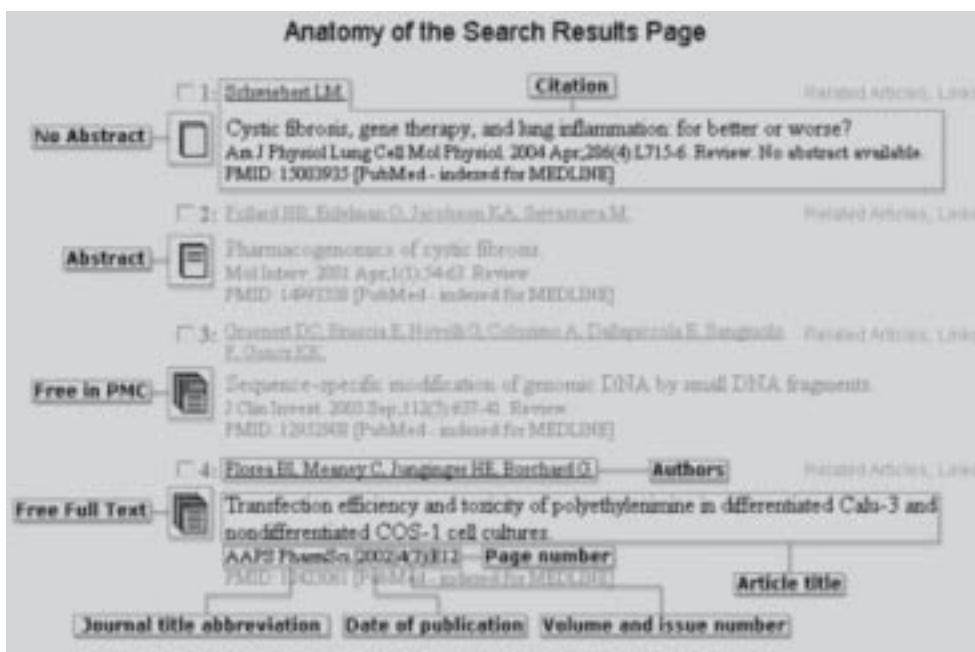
Anatomy of the Search Results Page

Citation

1: Schwiebert LM.

Related Articles, Links

No Abstract

Cystic fibrosis, gene therapy, and lung inflammation: for better or worse?
Am J Physiol Lung Cell Mol Physiol. 2004 Apr;286(4):L715-6. Review. No abstract available.
PMID: 15003935 [PubMed - indexed for MEDLINE]

2: Pollard HB, Eidelman O, Jacobson KA, Srivastava M.

Related Articles, Links

Abstract

Pharmacogenomics of cystic fibrosis.
Mol Interv. 2001 Apr;1(1):54-63. Review.
PMID: 14993338 [PubMed - indexed for MEDLINE]

3: Gruenert DC, Bruscia E, Novelli G, Colosimo A, Dallapiccola B, Sangiuolo F, Goncz KK.

Related Articles, Links

Free in PMC

Sequence-specific modification of genomic DNA by small DNA fragments.
J Clin Invest. 2003 Sep;112(5):637-41. Review.
PMID: 12952908 [PubMed - indexed for MEDLINE]

4: Flores BL, Meaney C, Junginger HE, Borchard G.

Authors

Related Articles, Links

Free Full Text

Transfection efficiency and toxicity of polyethylenimine in differentiated Calu-3 and nondifferentiated COS-1 cell cultures.
AAPS PharmSci. 2002;4(3):E12.

Page number

PMID: 12423061 [PubMed - indexed for MEDLINE]

Article title

Journal title abbreviation

Date of publication

Volume and issue number